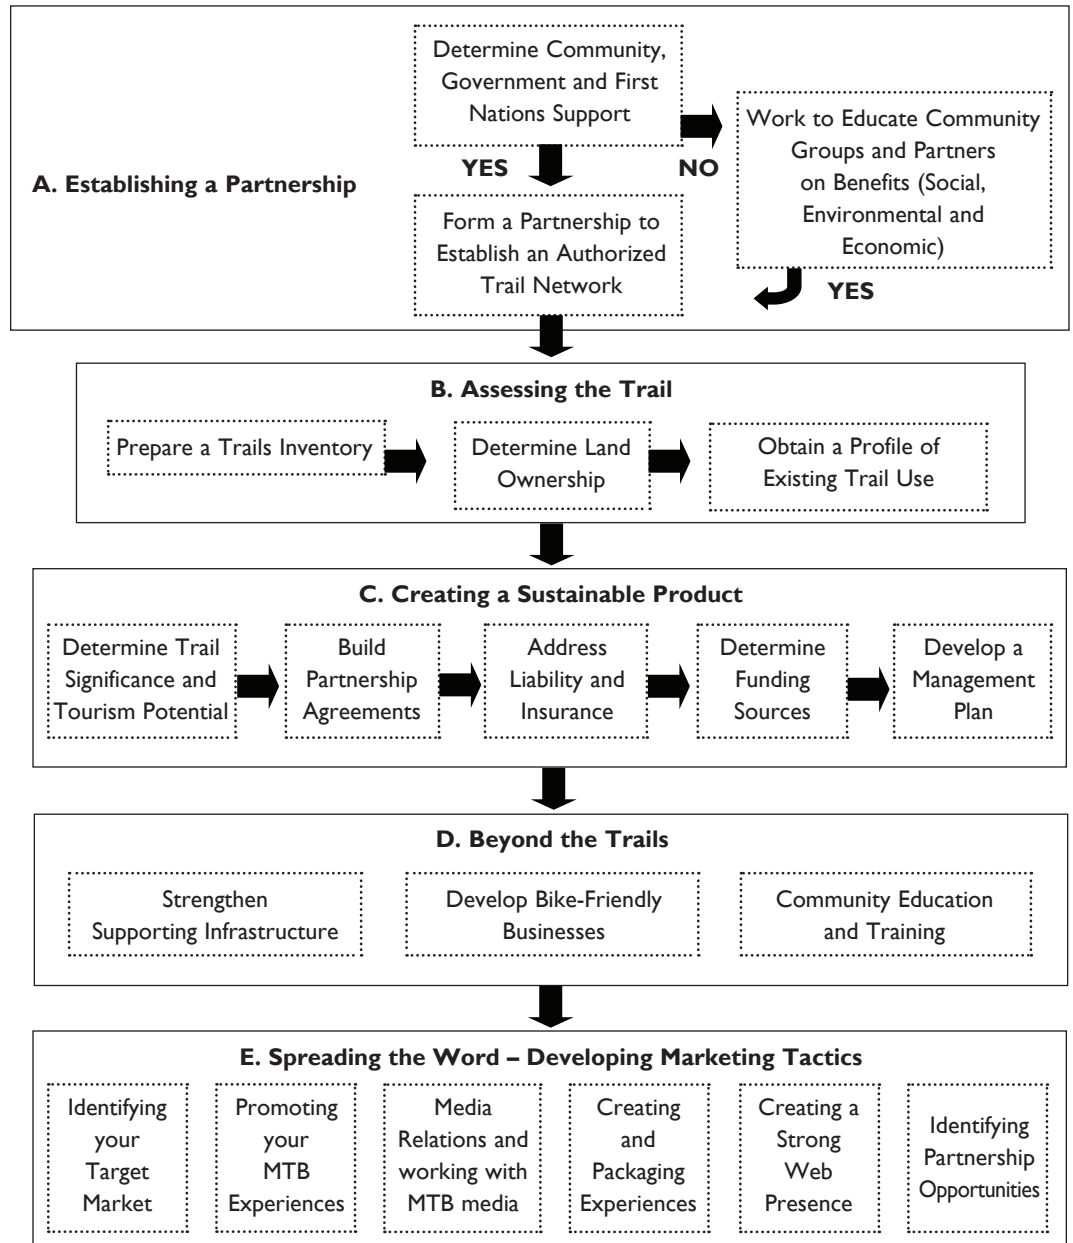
A. Establishing a Partnership

Determine Community, Government and First Nations Support

YES

NO

Form a Partnership to Establish an Authorized Trail Network

Work to Educate Community Groups and Partners on Benefits (Social, Environmental and Economic)

YES

B. Assessing the Trail

Prepare a Trails Inventory

Determine Land Ownership

Obtain a Profile of Existing Trail Use

C. Creating a Sustainable Product

Determine Trail Significance and Tourism Potential

Build Partnership Agreements

Address Liability and Insurance

Determine Funding Sources

Develop a Management Plan

D. Beyond the Trails

Strengthen Supporting Infrastructure

Develop Bike-Friendly Businesses

Community Education and Training

E. Spreading the Word – Developing Marketing Tactics

Identifying your Target Market

Promoting your MTB Experiences

Media Relations and working with MTB media

Creating and Packaging Experiences

Creating a Strong Web Presence

Identifying Partnership Opportunities